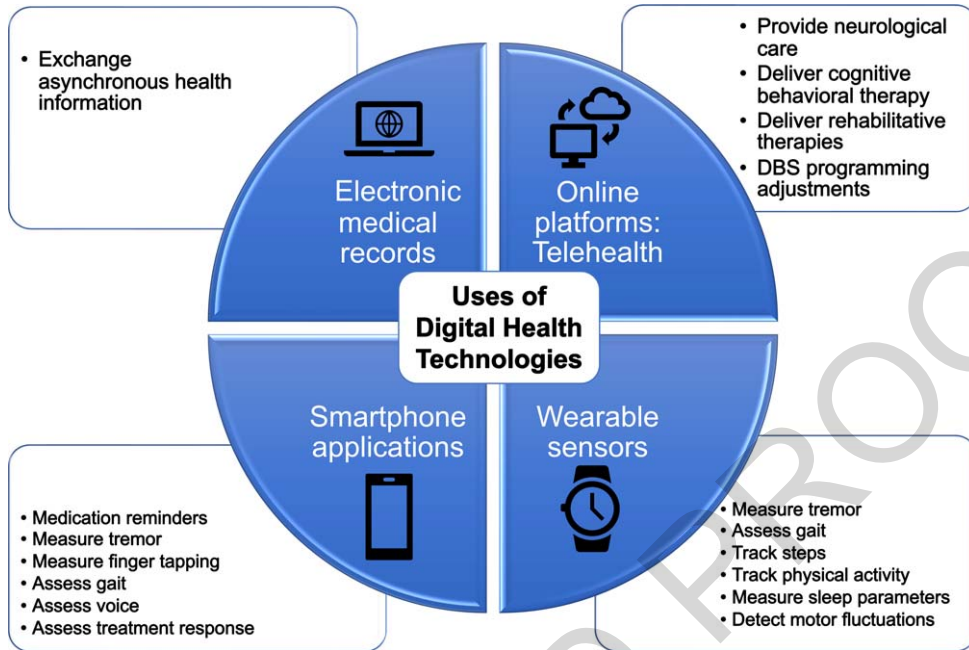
• Exchange asynchronous health information

Electronic medical records

Online platforms: Telehealth

• Provide neurological care
• Deliver cognitive behavioral therapy
• Deliver rehabilitative therapies
• DBS programming adjustments

Uses of Digital Health Technologies

Smartphone applications

Wearable sensors

• Medication reminders
• Measure tremor
• Measure finger tapping
• Assess gait
• Assess voice
• Assess treatment response

• Measure tremor
• Assess gait
• Track steps
• Track physical activity
• Measure sleep parameters
• Detect motor fluctuations

PROO